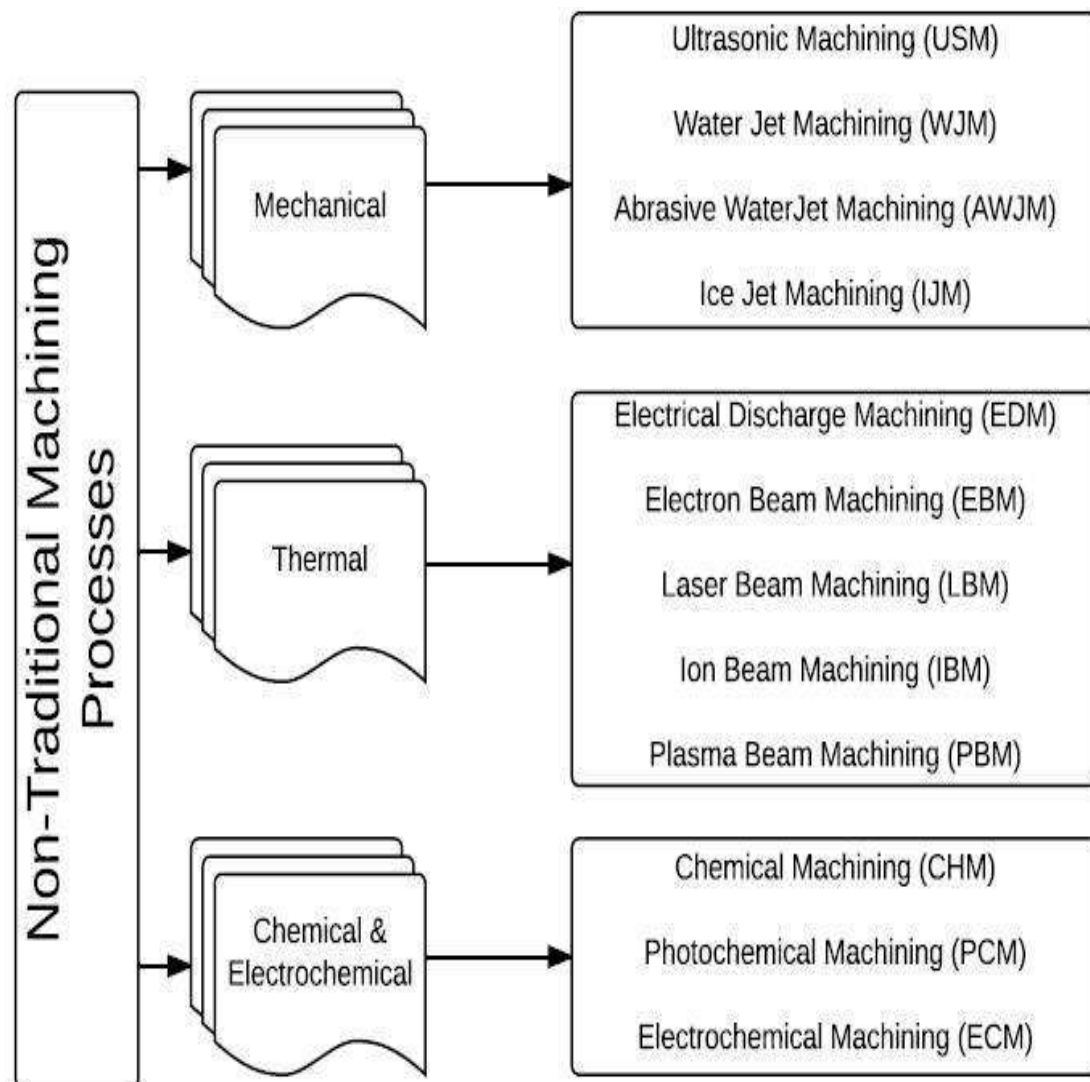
Non-Traditional Machining Processes

Mechanical

Ultrasonic Machining (USM)

Water Jet Machining (WJM)

Abrasive WaterJet Machining (AWJM)

Ice Jet Machining (IJM)

Thermal

Electrical Discharge Machining (EDM)

Electron Beam Machining (EBM)

Laser Beam Machining (LBM)

Ion Beam Machining (IBM)

Plasma Beam Machining (PBM)

Chemical & Electrochemical

Chemical Machining (CHM)

Photochemical Machining (PCM)

Electrochemical Machining (ECM)